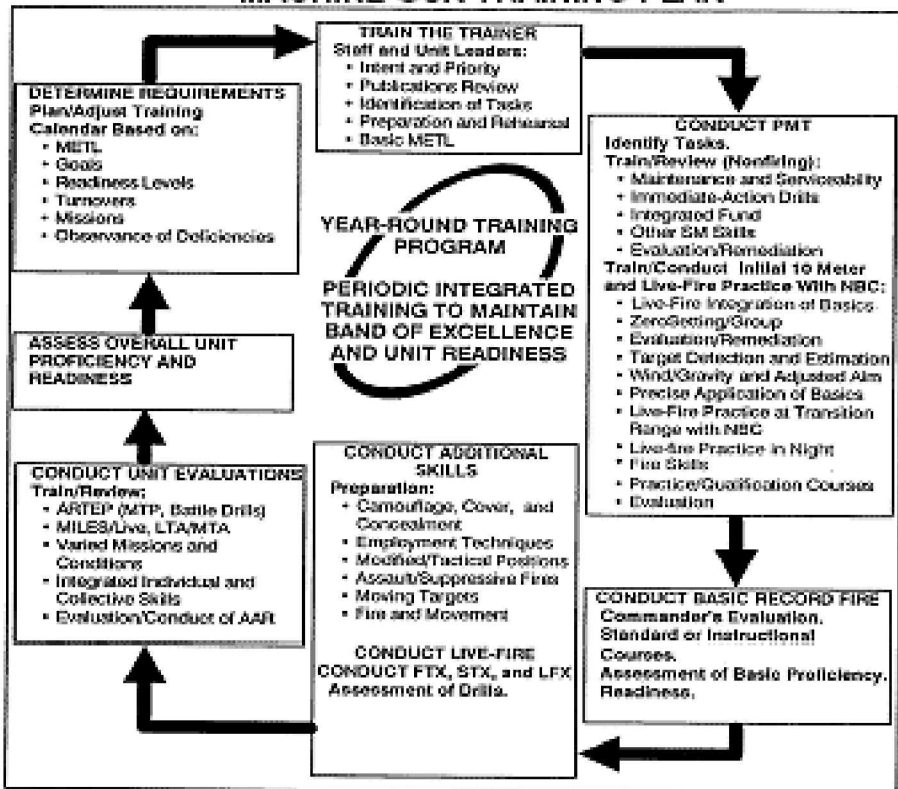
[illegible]

TRAIN THE TRAINER
Staff and Unit Leaders:
• Intent and Priority
• Publications Review
• Identification of Tasks
• Preparation and Rehearsal
• Basic METL

DETERMINE REQUIREMENTS
Plan/Adjust Training Calendar Based on:
• METL
• Goals
• Readiness Levels
• Turnovers
• Missions
• Observance of Deficiencies

CONDUCT PMT
Identify Tasks.
Train/Review (Nonfiring):
• Maintenance and Serviceability
• Immediate-Action Drills
• Integrated Fund
• Other SM Skills
• Evaluation/Remediation
Train/Conduct Initial 10 Meter and Live-Fire Practice With NBC:
• Live-Fire Integration of Basics
• Zero/Setting/Group
• Evaluation/Remediation
• Target Detection and Estimation
• Wind/Gravity and Adjusted Aim
• Precise Application of Basics
• Live-Fire Practice at Transition Range with NBC
• Live-fire Practice in Night
• Fire Skills
• Practice/Qualification Courses
• Evaluation

YEAR-ROUND TRAINING PROGRAM

PERIODIC INTEGRATED TRAINING TO MAINTAIN BAND OF EXCELLENCE AND UNIT READINESS

ASSESS OVERALL UNIT PROFICIENCY AND READINESS

CONDUCT UNIT EVALUATIONS
Train/Review:
• ARTEP (MTP, Battle Drills)
• MILES/Live, LTA/MTA
• Varied Missions and Conditions
• Integrated Individual and Collective Skills
• Evaluation/Conduct of AAR

CONDUCT ADDITIONAL SKILLS
Preparation:
• Camouflage, Cover, and Concealment
• Employment Techniques
• Modified/Tactical Positions
• Assault/Suppressive Fires
• Moving Targets
• Fire and Movement

CONDUCT LIVE-FIRE
CONDUCT FTX, STX, and LFX
Assessment of Drills.

CONDUCT BASIC RECORD FIRE
Commander's Evaluation.
Standard or Instructional Courses.
Assessment of Basic Proficiency.
Readiness.